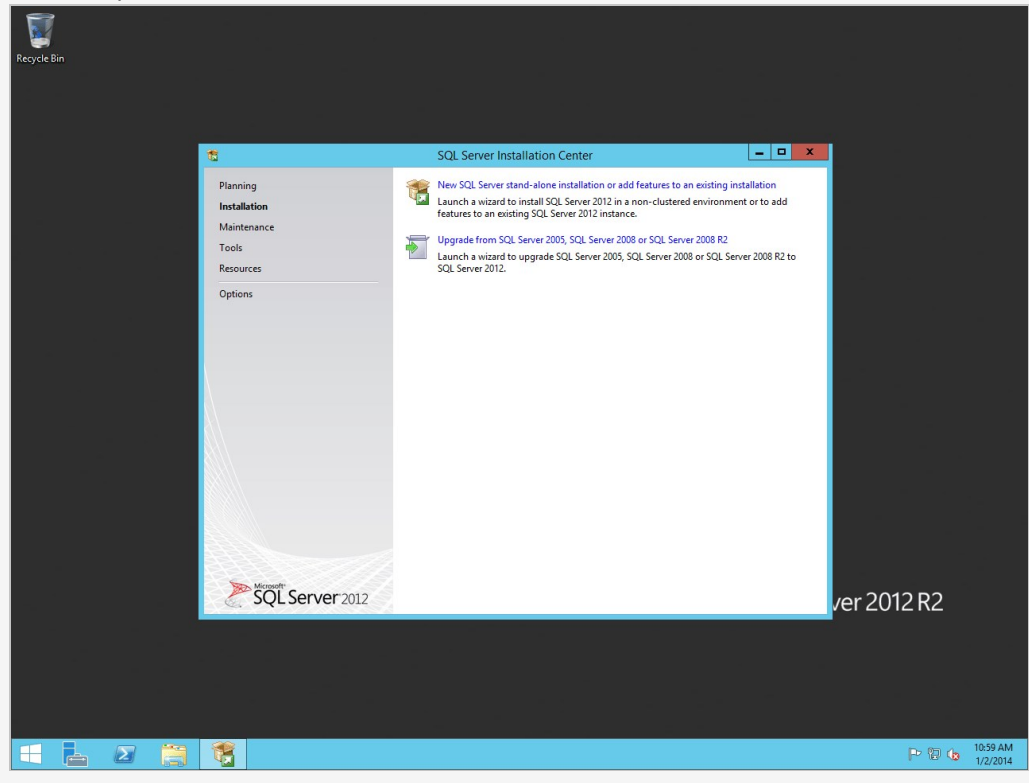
Recycle Bin

SQL Server Installation Center

Planning
Installation
Maintenance
Tools
Resources
Options

New SQL Server stand-alone installation or add features to an existing installation
Launch a wizard to install SQL Server 2012 in a non-clustered environment or to add features to an existing SQL Server 2012 instance.

Upgrade from SQL Server 2005, SQL Server 2008 or SQL Server 2008 R2
Launch a wizard to upgrade SQL Server 2005, SQL Server 2008 or SQL Server 2008 R2 to SQL Server 2012.

Microsoft SQL Server 2012

ver 2012 R2

10:59 AM
1/2/2014